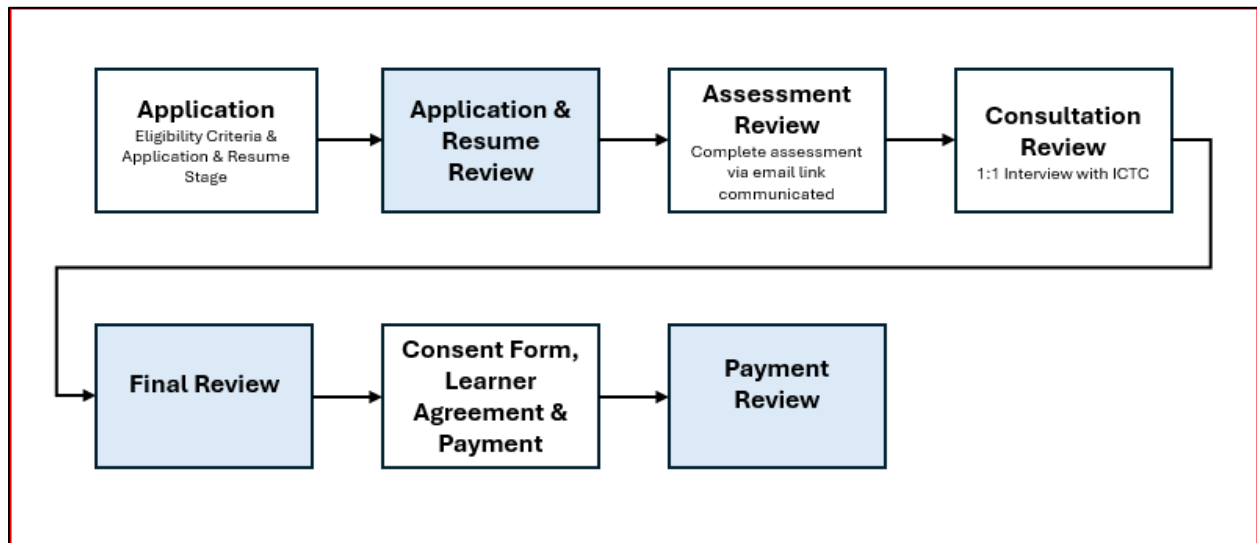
Application
Eligibility Criteria & Application & Resume Stage

Application & Resume Review

Assessment Review
Complete assessment via email link communicated

Consultation Review
1:1 Interview with ICTC

Final Review

Consent Form, Learner Agreement & Payment

Payment Review